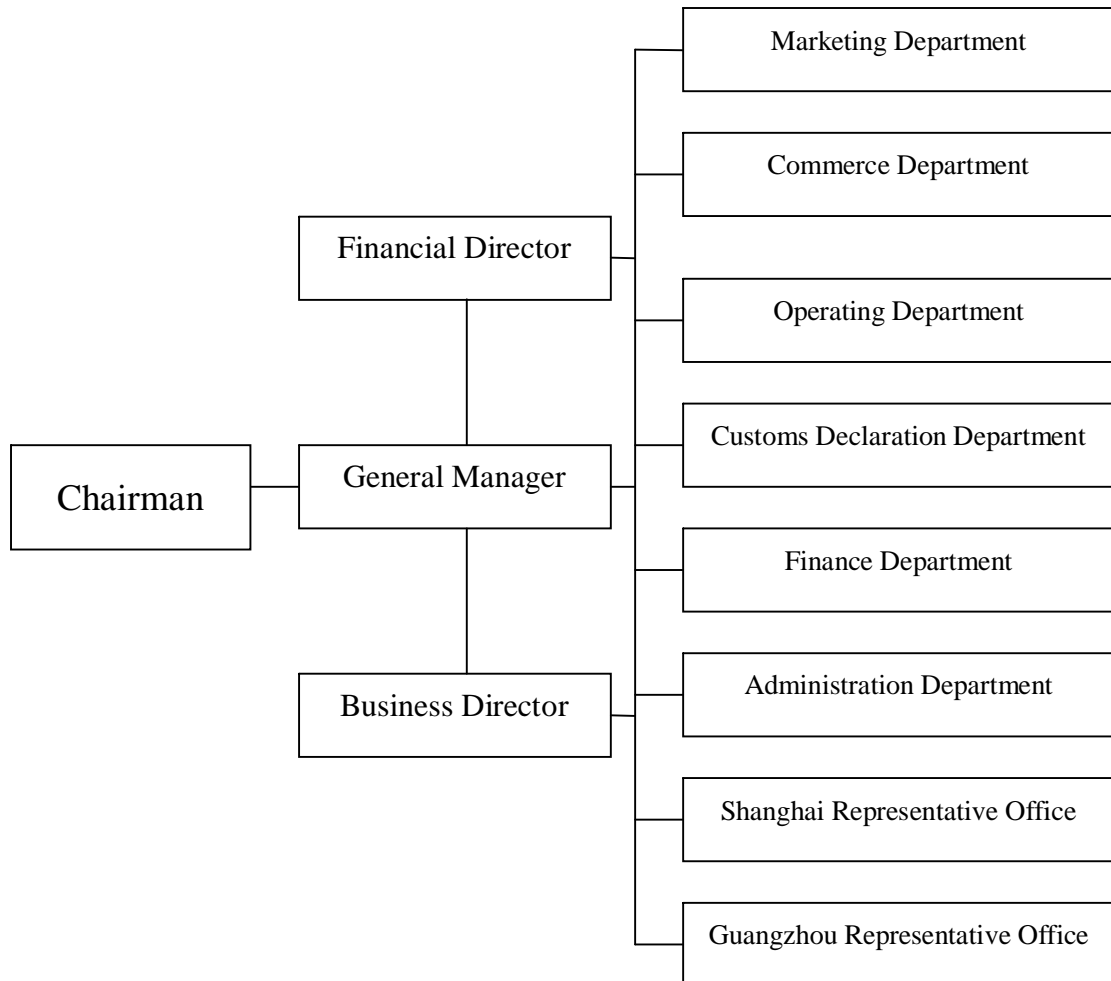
Chairman

Financial Director

General Manager

Business Director

Marketing Department

Commerce Department

Operating Department

Customs Declaration Department

Finance Department

Administration Department

Shanghai Representative Office

Guangzhou Representative Office